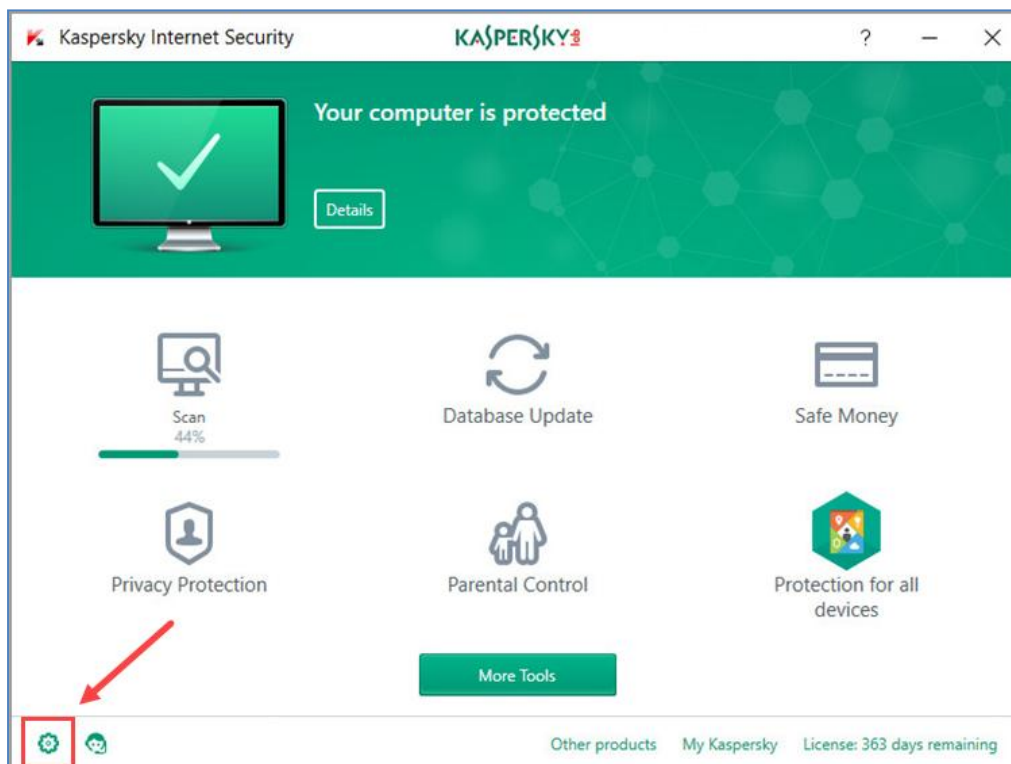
Kaspersky Internet Security

KASPERSKY

?

Your computer is protected

Details

Scan
44%

Database Update

Safe Money

Privacy Protection

Parental Control

Protection for all devices

More Tools

Other products

My Kaspersky

License: 363 days remaining